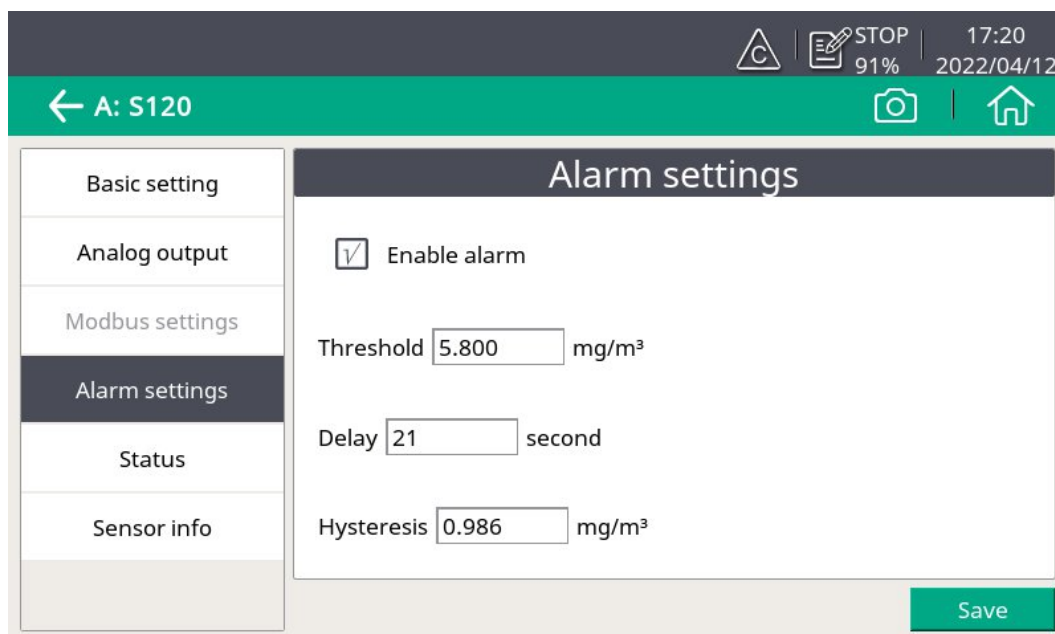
STOP 91%
17:20 2022/04/12

A: S120

Basic setting
Analog output
Modbus settings
Alarm settings
Status
Sensor info

Alarm settings

Enable alarm

Threshold 5.800 mg/m³

Delay 21 second

Hysteresis 0.986 mg/m³

Save